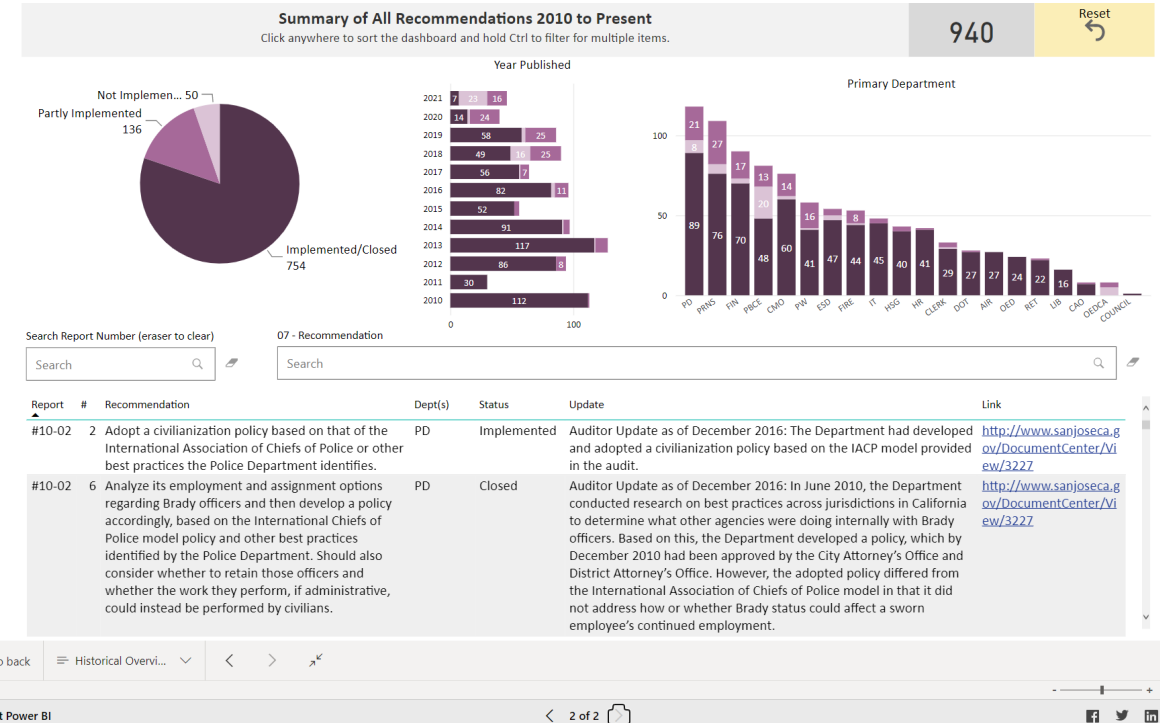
Summary of All Recommendations 2010 to Present
Click anywhere to sort the dashboard and hold Ctrl to filter for multiple items.

940

Reset

Not Implemen... 50
Partly Implemented 136
Implemented/Closed 754

Year Published

| Year | Values |
|---|---|
| 2021 | 7, 23, 16 |
| 2020 | 14, 24 |
| 2019 | 58, 25 |
| 2018 | 49, 16, 25 |
| 2017 | 56, 7 |
| 2016 | 82, 11 |
| 2015 | 52 |
| 2014 | 91 |
| 2013 | 117 |
| 2012 | 86, 8 |
| 2011 | 30 |
| 2010 | 112 |

0 100

Primary Department

100 50 0

| Dept | Values |
|---|---|
| PD | 89, 8, 21 |
| PRNS | 76, 27 |
| FIN | 70, 17 |
| PBCE | 48, 20, 13 |
| CMO | 60, 14 |
| PW | 41, 16 |
| ESD | 47 |
| FIRE | 44, 8 |
| IT | 45 |
| HSG | 40 |
| HR | 41 |
| CLERK | 29 |
| DOT | 27 |
| AIR | 27 |
| OED | 24 |
| RET | 22 |
| LIB | 16 |
| CAO | |
| OEDCA | |
| COUNCIL | |

Search Report Number (eraser to clear)
Search

07 - Recommendation
Search

| Report | # | Recommendation | Dept(s) | Status | Update | Link |
|---|---|---|---|---|---|---|
| #10-02 | 2 | Adopt a civilianization policy based on that of the International Association of Chiefs of Police or other best practices the Police Department identifies. | PD | Implemented | Auditor Update as of December 2016: The Department had developed and adopted a civilianization policy based on the IACP model provided in the audit. | http://www.sanjoseca.gov/DocumentCenter/View/3227 |
| #10-02 | 6 | Analyze its employment and assignment options regarding Brady officers and then develop a policy accordingly, based on the International Chiefs of Police model policy and other best practices identified by the Police Department. Should also consider whether to retain those officers and whether the work they perform, if administrative, could instead be performed by civilians. | PD | Closed | Auditor Update as of December 2016: In June 2010, the Department conducted research on best practices across jurisdictions in California to determine what other agencies were doing internally with Brady officers. Based on this, the Department developed a policy, which by December 2010 had been approved by the City Attorney's Office and District Attorney's Office. However, the adopted policy differed from the International Association of Chiefs of Police model in that it did not address how or whether Brady status could affect a sworn employee's continued employment. | http://www.sanjoseca.gov/DocumentCenter/View/3227 |

o back
Historical Overvi...
t Power BI
2 of 2